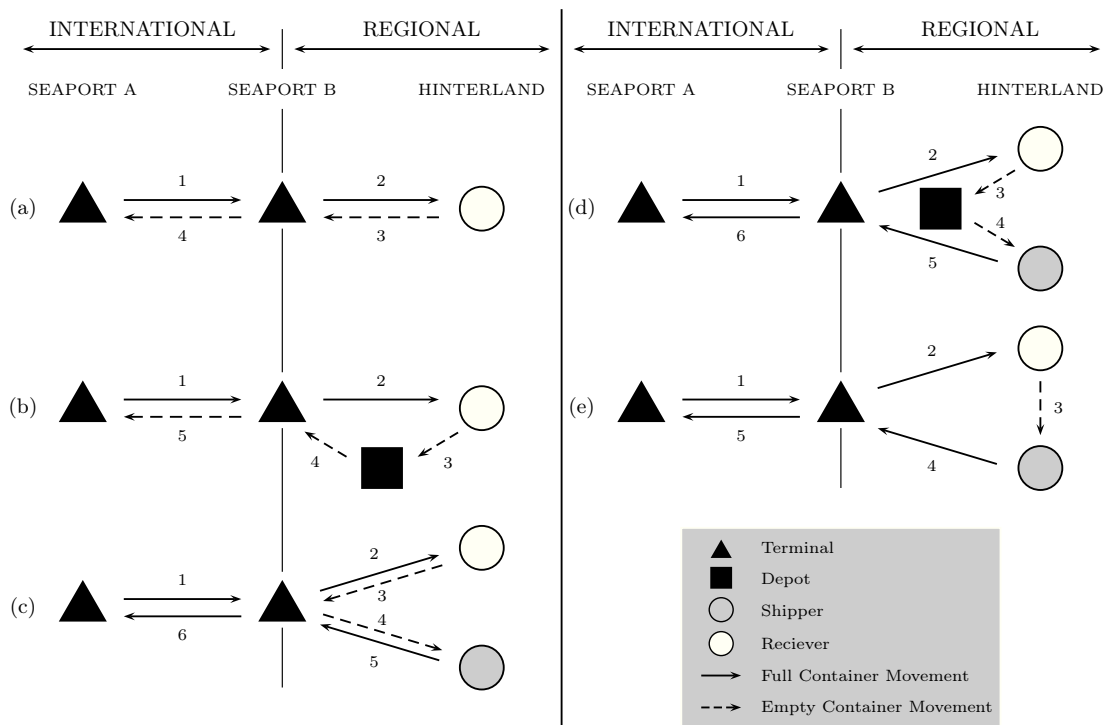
INTERNATIONAL | REGIONAL
SEAPORT A SEAPORT B HINTERLAND

(a) 1 2 4 3

(b) 1 2 5 4 3

(c) 1 2 3 4 6 5

INTERNATIONAL | REGIONAL
SEAPORT A SEAPORT B HINTERLAND

(d) 1 2 3 4 6 5

(e) 1 2 3 5 4

Terminal
Depot
Shipper
Reciever
Full Container Movement
Empty Container Movement